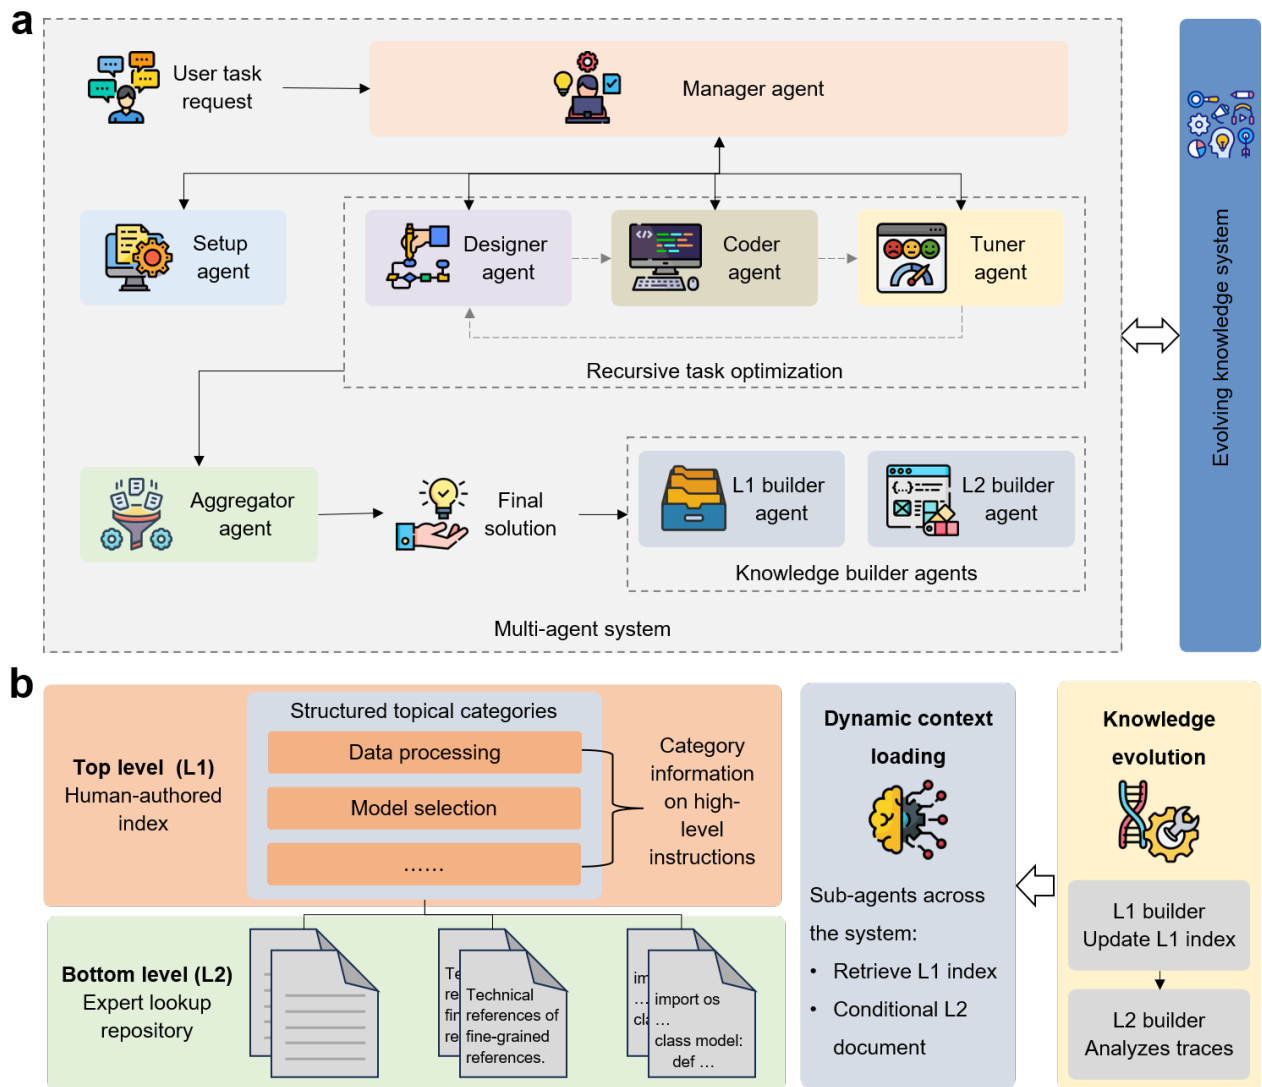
a

User task request

Manager agent

Setup agent

Designer agent

Coder agent

Tuner agent

Recursive task optimization

Aggregator agent

Final solution

L1 builder agent

L2 builder agent

Knowledge builder agents

Multi-agent system

Evolving knowledge system

b

Top level (L1)
Human-authored index

Structured topical categories

Data processing

Model selection

……

Category information on high-level instructions

Bottom level (L2)
Expert lookup repository

Te
re
fi
re
Technical references of fine-grained references.

im
…
cl
import os
…
class model:
def …

Dynamic context loading

Sub-agents across the system:

• Retrieve L1 index

• Conditional L2 document

Knowledge evolution

L1 builder
Update L1 index

L2 builder
Analyzes traces